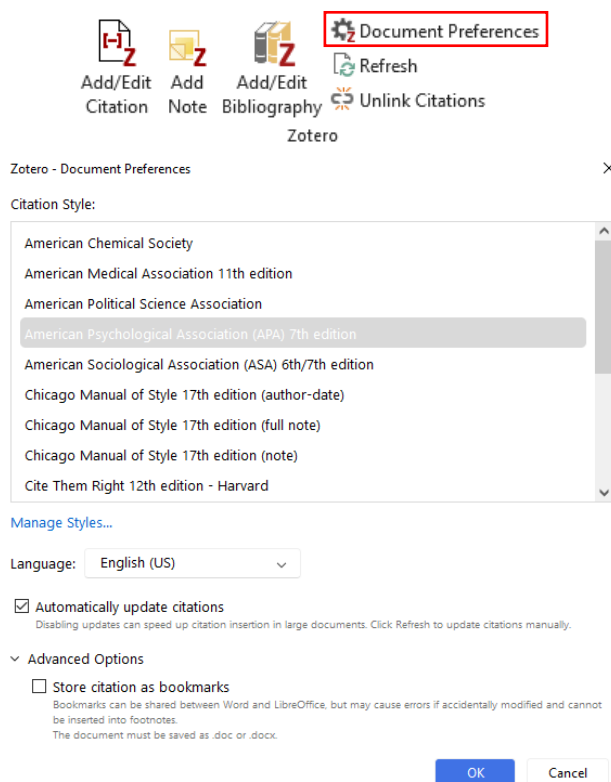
Add/Edit Citation

Add Note

Add/Edit Bibliography

Document Preferences

Refresh

Unlink Citations

Zotero

Zotero - Document Preferences

×

Citation Style:

American Chemical Society

American Medical Association 11th edition

American Political Science Association

American Psychological Association (APA) 7th edition

American Sociological Association (ASA) 6th/7th edition

Chicago Manual of Style 17th edition (author-date)

Chicago Manual of Style 17th edition (full note)

Chicago Manual of Style 17th edition (note)

Cite Them Right 12th edition - Harvard

Manage Styles...

Language: English (US)

Automatically update citations

Disabling updates can speed up citation insertion in large documents. Click Refresh to update citations manually.

Advanced Options

Store citation as bookmarks

Bookmarks can be shared between Word and LibreOffice, but may cause errors if accidentally modified and cannot be inserted into footnotes.

The document must be saved as .doc or .docx.

OK

Cancel